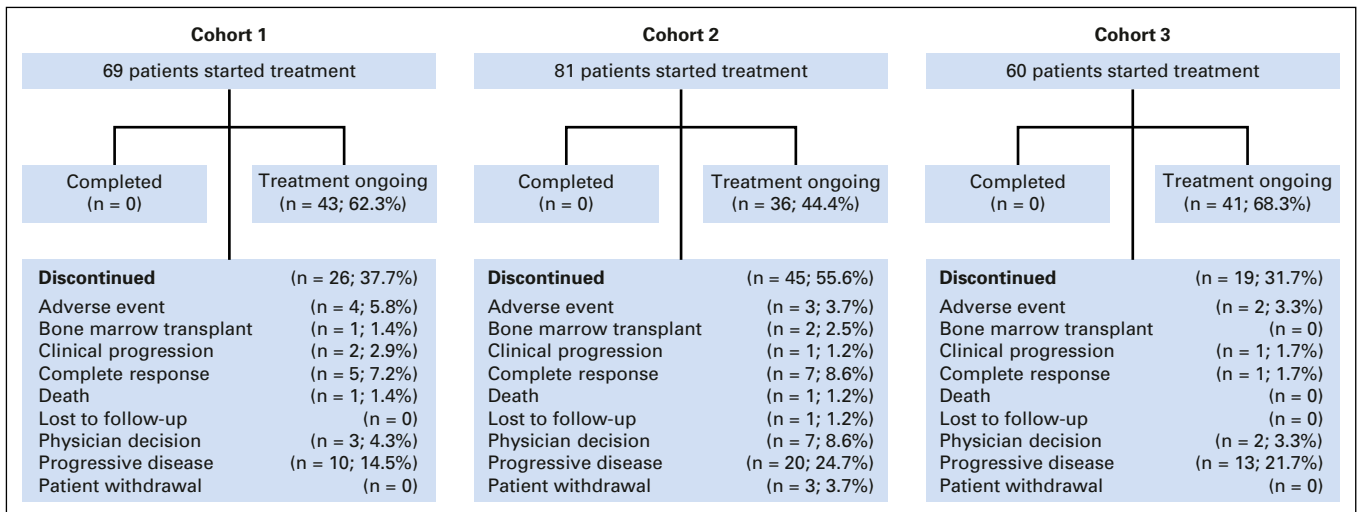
Cohort 1

69 patients started treatment

Completed
(n = 0)

Treatment ongoing
(n = 43; 62.3%)

| Discontinued | (n = 26; 37.7%) |
|---|---|
| Adverse event | (n = 4; 5.8%) |
| Bone marrow transplant | (n = 1; 1.4%) |
| Clinical progression | (n = 2; 2.9%) |
| Complete response | (n = 5; 7.2%) |
| Death | (n = 1; 1.4%) |
| Lost to follow-up | (n = 0) |
| Physician decision | (n = 3; 4.3%) |
| Progressive disease | (n = 10; 14.5%) |
| Patient withdrawal | (n = 0) |

Cohort 2

81 patients started treatment

Completed
(n = 0)

Treatment ongoing
(n = 36; 44.4%)

| Discontinued | (n = 45; 55.6%) |
|---|---|
| Adverse event | (n = 3; 3.7%) |
| Bone marrow transplant | (n = 2; 2.5%) |
| Clinical progression | (n = 1; 1.2%) |
| Complete response | (n = 7; 8.6%) |
| Death | (n = 1; 1.2%) |
| Lost to follow-up | (n = 1; 1.2%) |
| Physician decision | (n = 7; 8.6%) |
| Progressive disease | (n = 20; 24.7%) |
| Patient withdrawal | (n = 3; 3.7%) |

Cohort 3

60 patients started treatment

Completed
(n = 0)

Treatment ongoing
(n = 41; 68.3%)

| Discontinued | (n = 19; 31.7%) |
|---|---|
| Adverse event | (n = 2; 3.3%) |
| Bone marrow transplant | (n = 0) |
| Clinical progression | (n = 1; 1.7%) |
| Complete response | (n = 1; 1.7%) |
| Death | (n = 0) |
| Lost to follow-up | (n = 0) |
| Physician decision | (n = 2; 3.3%) |
| Progressive disease | (n = 13; 21.7%) |
| Patient withdrawal | (n = 0) |